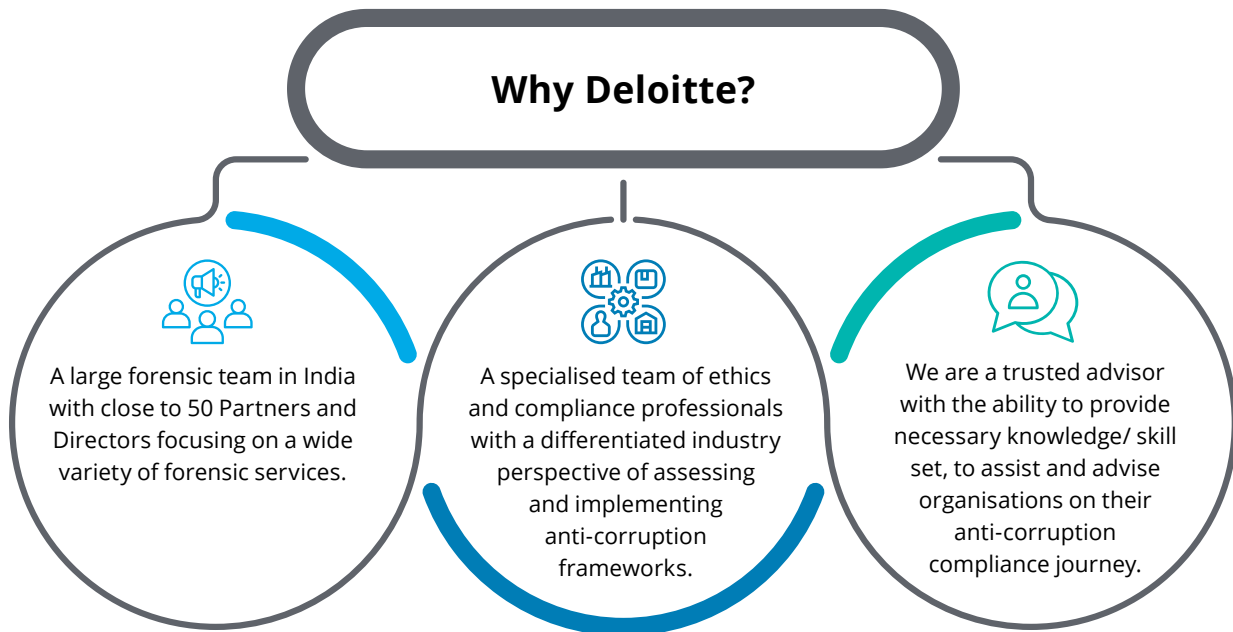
Why Deloitte?

A large forensic team in India with close to 50 Partners and Directors focusing on a wide variety of forensic services.

A specialised team of ethics and compliance professionals with a differentiated industry perspective of assessing and implementing anti-corruption frameworks.

We are a trusted advisor with the ability to provide necessary knowledge/ skill set, to assist and advise organisations on their anti-corruption compliance journey.